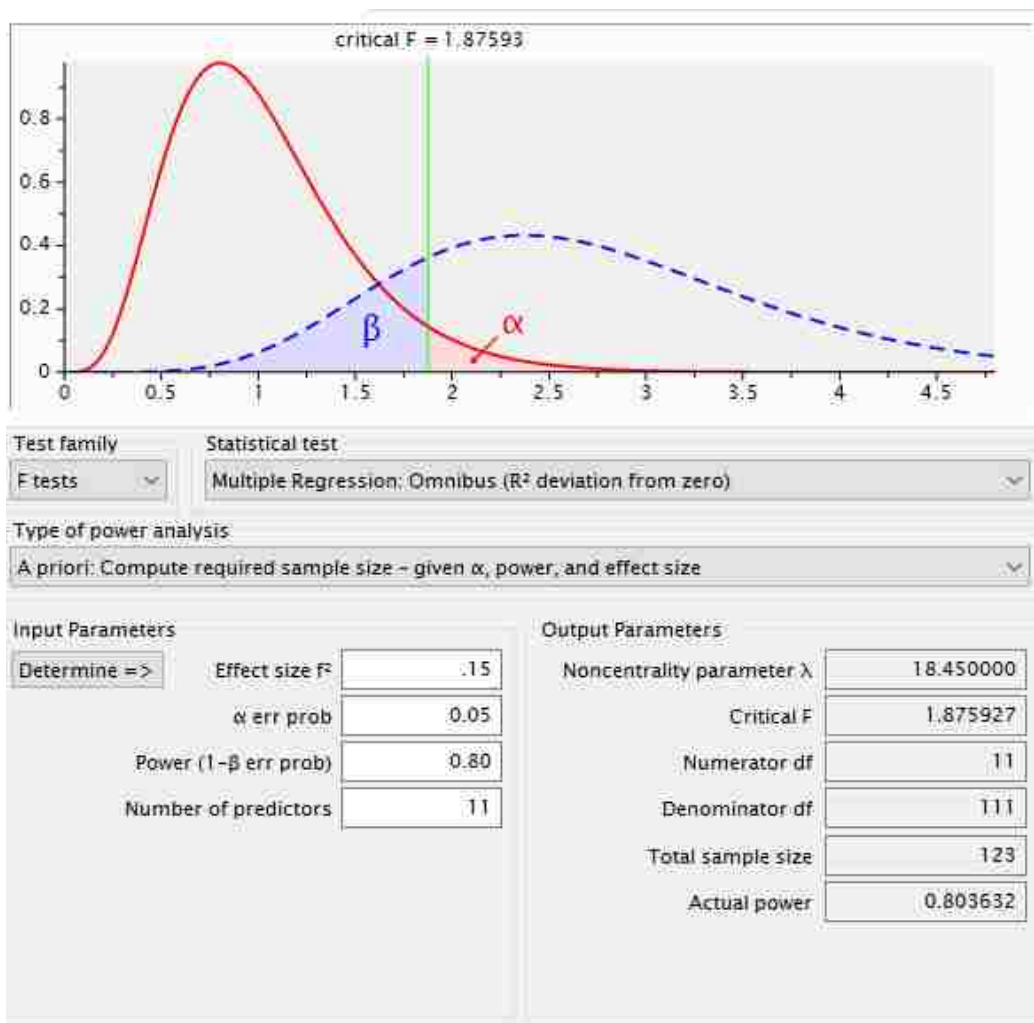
critical F = 1.87593

0.8
0.6
0.4
0.2
0

β
α

0 0.5 1 1.5 2 2.5 3 3.5 4 4.5

Test family
F tests

Statistical test
Multiple Regression: Omnibus (R² deviation from zero)

Type of power analysis
A priori: Compute required sample size – given α, power, and effect size

Input Parameters

Determine =>

| | |
|---|---|
| Effect size f² | .15 |
| α err prob | 0.05 |
| Power (1-β err prob) | 0.80 |
| Number of predictors | 11 |

Output Parameters

| | |
|---|---|
| Noncentrality parameter λ | 18.450000 |
| Critical F | 1.875927 |
| Numerator df | 11 |
| Denominator df | 111 |
| Total sample size | 123 |
| Actual power | 0.803632 |